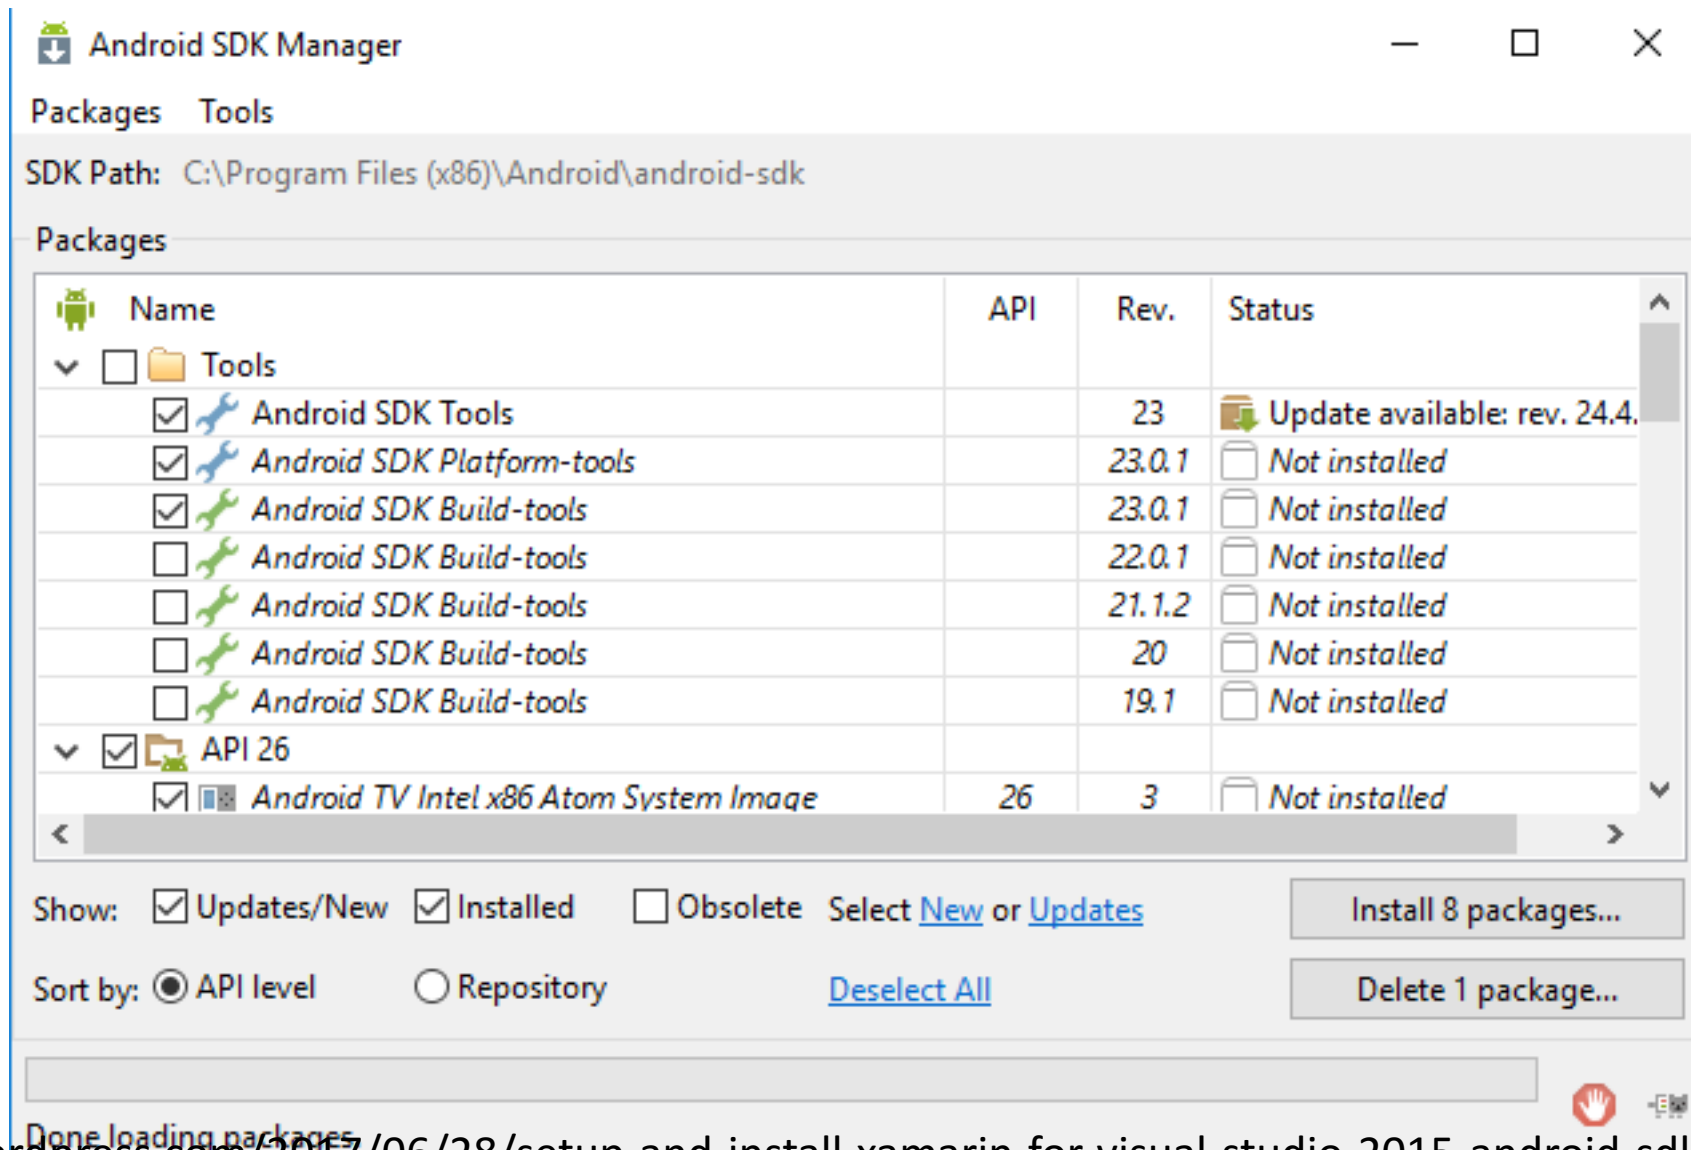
Android SDK Manager

Packages Tools

SDK Path: C:\Program Files (x86)\Android\android-sdk

Packages

| Name | API | Rev. | Status |
|---|---|---|---|
| Tools | | | |
| Android SDK Tools | | 23 | Update available: rev. 24.4. |
| Android SDK Platform-tools | | 23.0.1 | Not installed |
| Android SDK Build-tools | | 23.0.1 | Not installed |
| Android SDK Build-tools | | 22.0.1 | Not installed |
| Android SDK Build-tools | | 21.1.2 | Not installed |
| Android SDK Build-tools | | 20 | Not installed |
| Android SDK Build-tools | | 19.1 | Not installed |
| API 26 | | | |
| Android TV Intel x86 Atom System Image | 26 | 3 | Not installed |

Show: Updates/New Installed Obsolete Select New or Updates

Install 8 packages...

Sort by: API level Repository Deselect All

Delete 1 package...

Done loading packages.

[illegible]rdpress.com/2017/06/28/setup-and-install-xamarin-for-visual-studio-2015-android-sd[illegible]